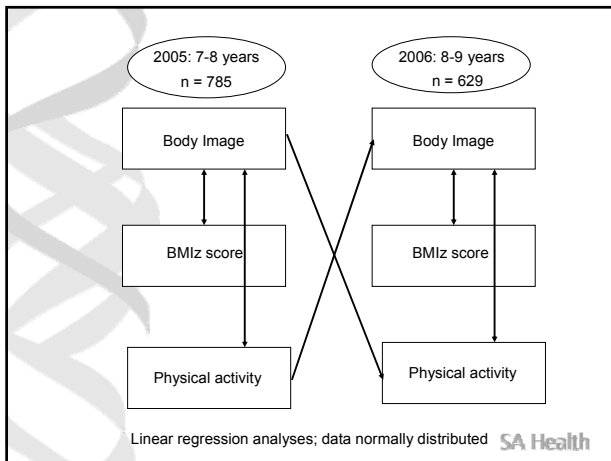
2005: 7-8 years
n = 785

2006: 8-9 years
n = 629

Body Image

BMIz score

Physical activity

Body Image

BMIz score

Physical activity

Linear regression analyses; data normally distributed

SA Health